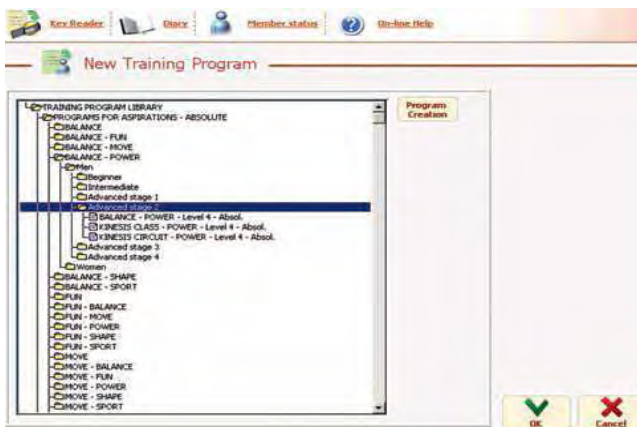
Key Reader | Diary | Member status | On-line Help

New Training Program

TRAINING PROGRAM LIBRARY
PROGRAMS FOR ASPIRATIONS - ABSOLUTE
BALANCE
BALANCE - FUN
BALANCE - MOVE
BALANCE - POWER
Men
Beginner
Intermediate
Advanced stage 1
Advanced stage 2
BALANCE - POWER - Level 4 - Absol.
KINESIS CLASS - POWER - Level 4 - Absol.
KINESIS CIRCUIT - POWER - Level 4 - Absol.
Advanced stage 3
Advanced stage 4
Women
BALANCE - SHAPE
BALANCE - SPORT
FUN
FUN - BALANCE
FUN - MOVE
FUN - POWER
FUN - SHAPE
FUN - SPORT
MOVE
MOVE - BALANCE
MOVE - FUN
MOVE - POWER
MOVE - SHAPE
MOVE - SPORT

Program Creation

OK
Cancel